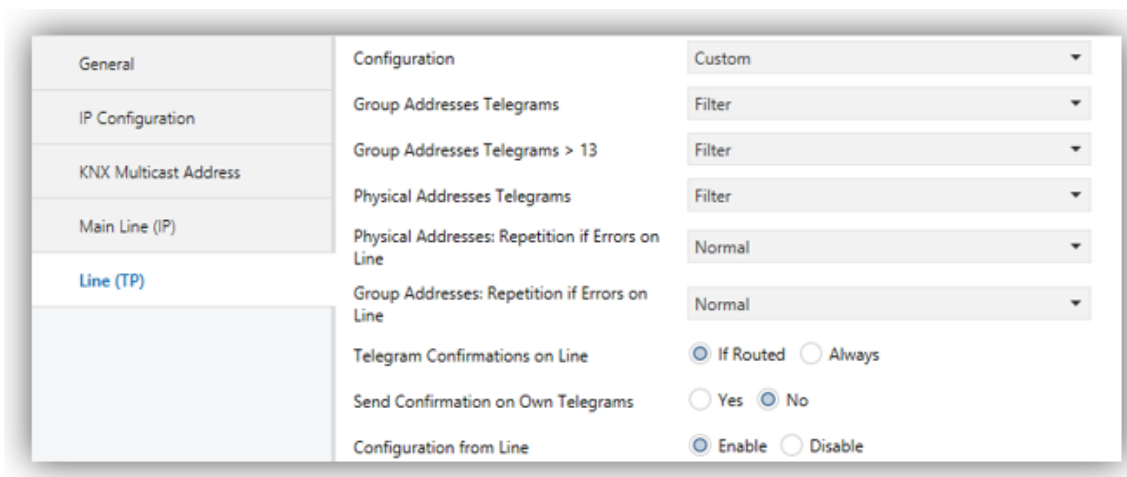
General

IP Configuration

KNX Multicast Address

Main Line (IP)

Line (TP)

Configuration | Custom

Group Addresses Telegrams | Filter

Group Addresses Telegrams > 13 | Filter

Physical Addresses Telegrams | Filter

Physical Addresses: Repetition if Errors on Line | Normal

Group Addresses: Repetition if Errors on Line | Normal

Telegram Confirmations on Line | If Routed | Always

Send Confirmation on Own Telegrams | Yes | No

Configuration from Line | Enable | Disable